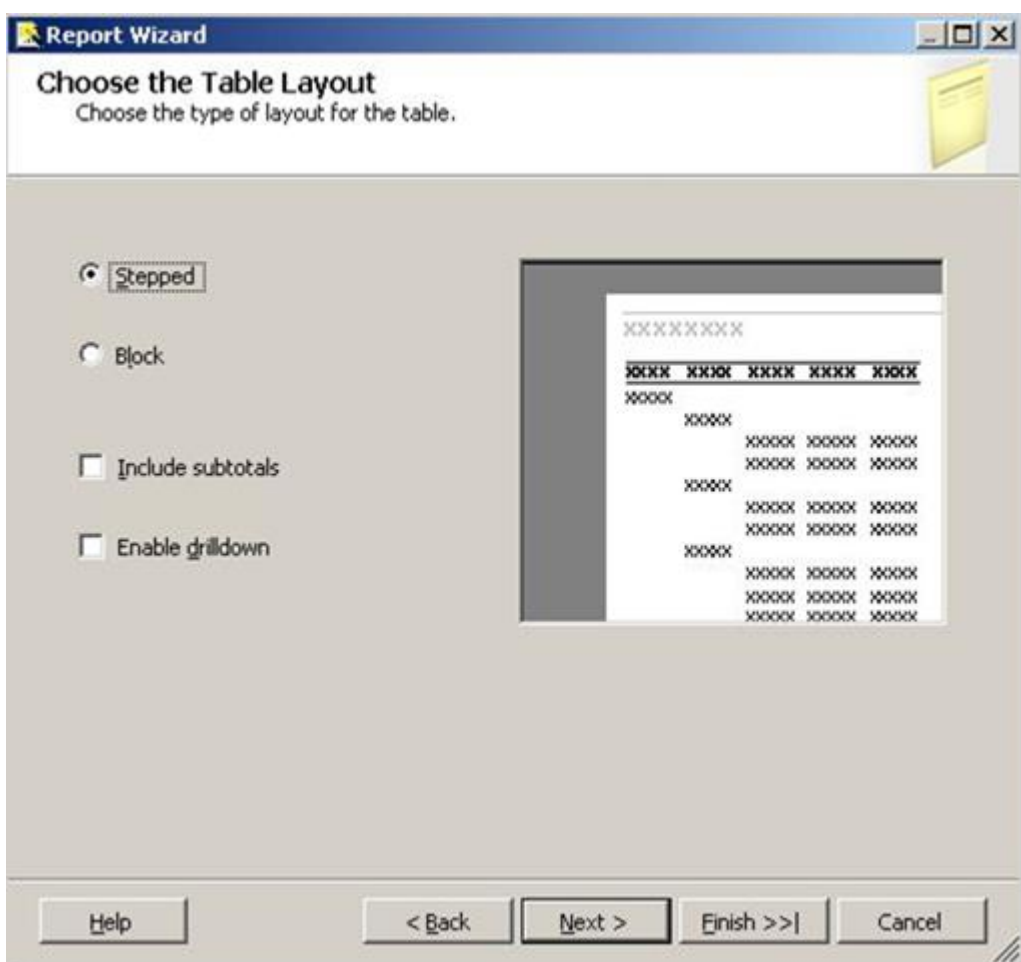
Report Wizard

Choose the Table Layout
Choose the type of layout for the table.

Stepped

Block

Include subtotals

Enable drilldown

XXXXXXXX

XXXX XXXX XXXX XXXX XXXX
XXXXX
XXXXX
XXXXX XXXXX XXXXX
XXXXX XXXXX XXXXX
XXXXX
XXXXX XXXXX XXXXX
XXXXX XXXXX XXXXX
XXXXX
XXXXX XXXXX XXXXX
XXXXX XXXXX XXXXX
XXXXX XXXXX XXXXX

Help
< Back
Next >
Finish >>|
Cancel